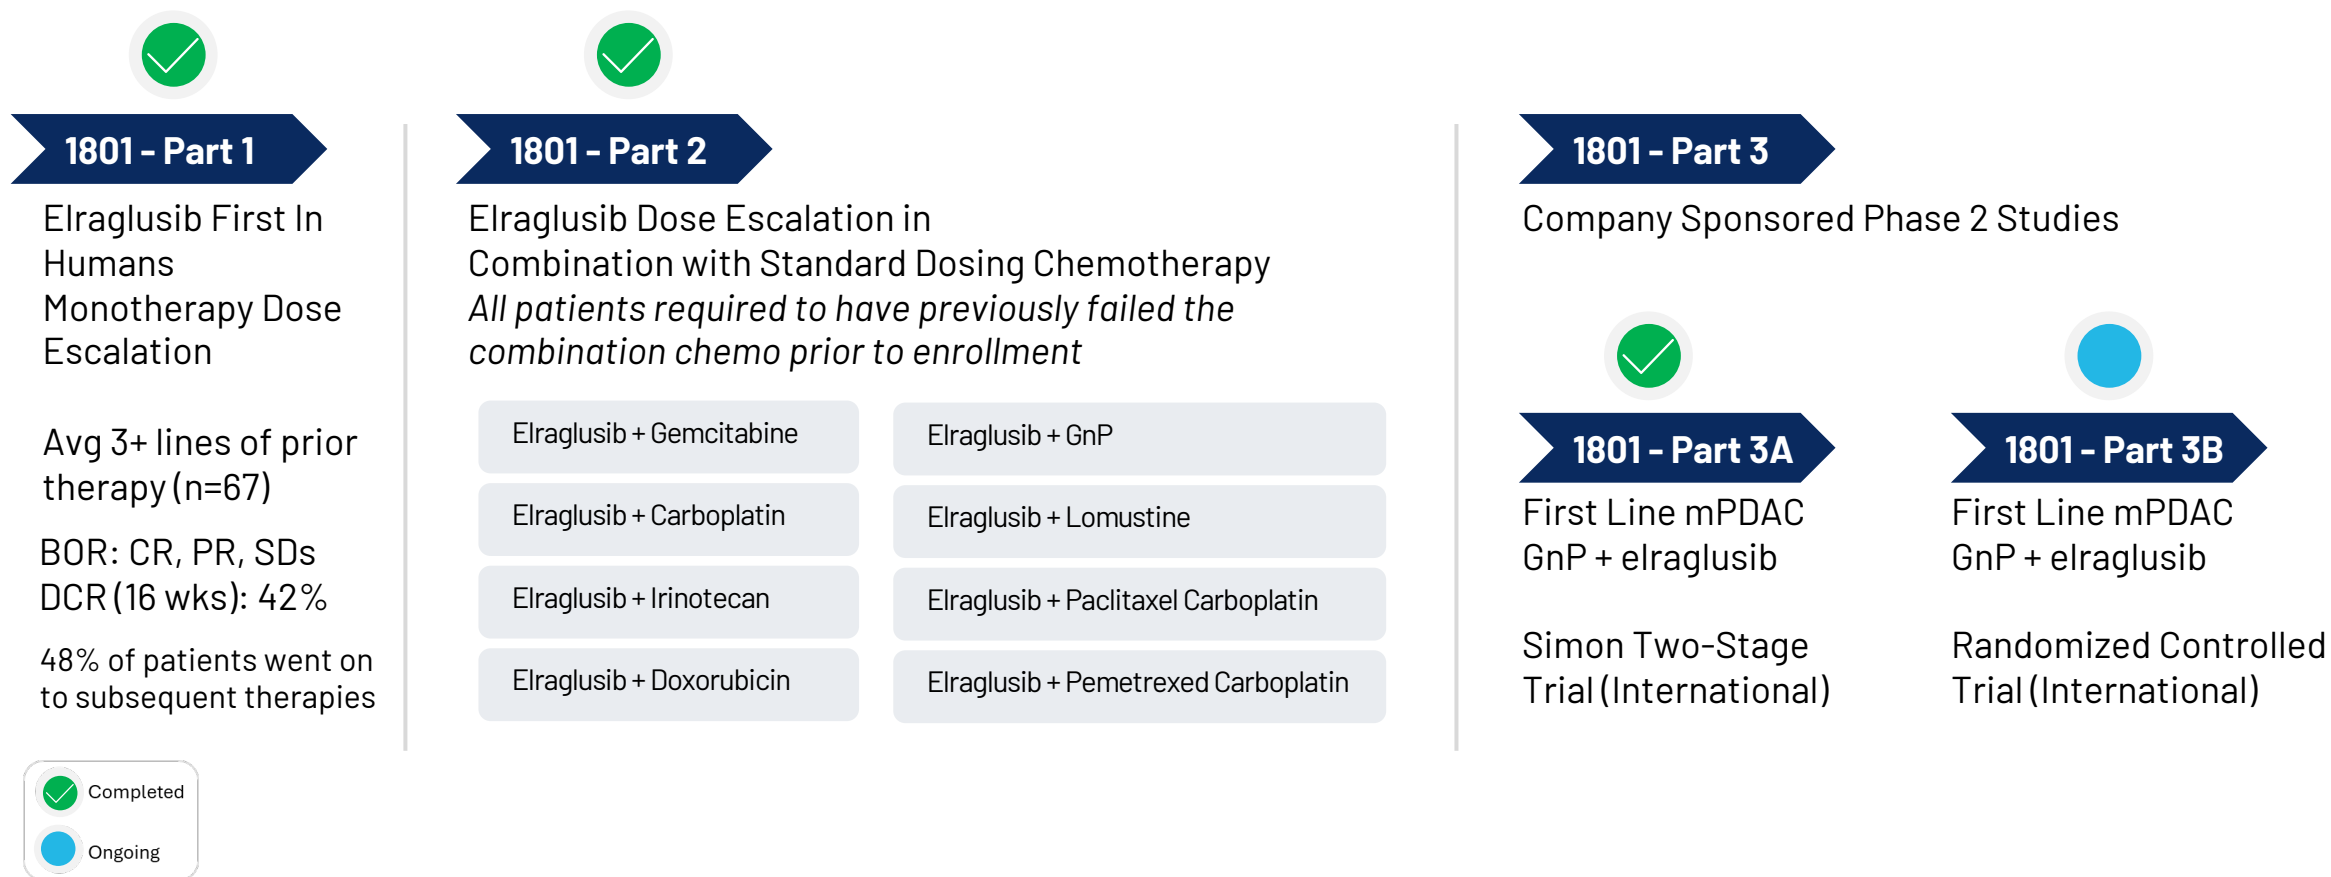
1801 - Part 1

Elraglusib First In Humans Monotherapy Dose Escalation

Avg 3+ lines of prior therapy (n=67)

BOR: CR, PR, SDs
DCR (16 wks): 42%

48% of patients went on to subsequent therapies

1801 - Part 2

Elraglusib Dose Escalation in Combination with Standard Dosing Chemotherapy
*All patients required to have previously failed the combination chemo prior to enrollment*

Elraglusib + Gemcitabine

Elraglusib + Carboplatin

Elraglusib + Irinotecan

Elraglusib + Doxorubicin

Elraglusib + GnP

Elraglusib + Lomustine

Elraglusib + Paclitaxel Carboplatin

Elraglusib + Pemetrexed Carboplatin

1801 - Part 3

Company Sponsored Phase 2 Studies

1801 - Part 3A

First Line mPDAC
GnP + elraglusib

Simon Two-Stage Trial (International)

1801 - Part 3B

First Line mPDAC
GnP + elraglusib

Randomized Controlled Trial (International)

Completed

Ongoing